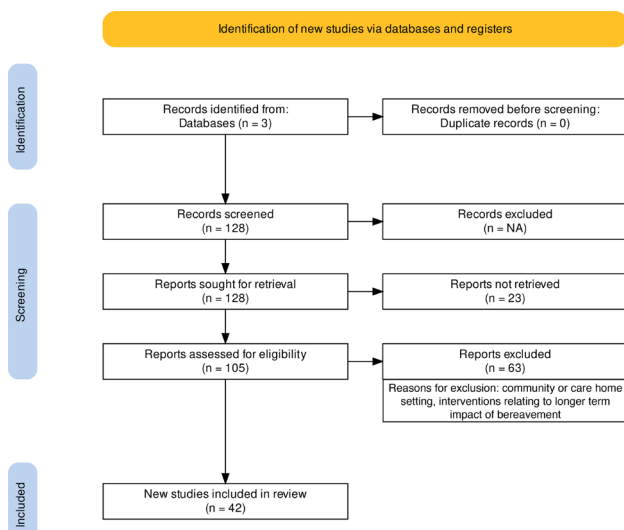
Identification of new studies via databases and registers

Identification

Records identified from:
Databases (n = 3)

Records removed before screening:
Duplicate records (n = 0)

Screening

Records screened
(n = 128)

Records excluded
(n = NA)

Reports sought for retrieval
(n = 128)

Reports not retrieved
(n = 23)

Reports assessed for eligibility
(n = 105)

Reports excluded
(n = 63)

Reasons for exclusion: community or care home setting, interventions relating to longer term impact of bereavement

Included

New studies included in review
(n = 42)